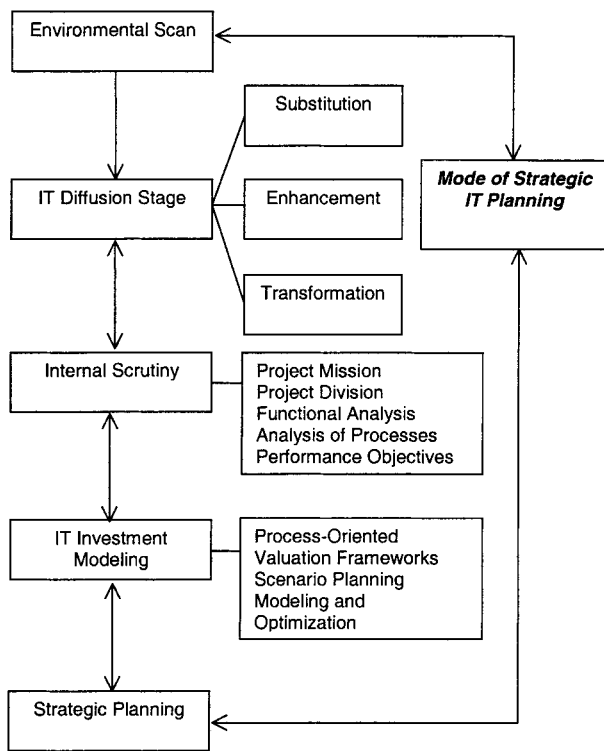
Environmental Scan

Substitution

IT Diffusion Stage

Enhancement

Mode of Strategic IT Planning

Transformation

Internal Scrutiny

Project Mission
Project Division
Functional Analysis
Analysis of Processes
Performance Objectives

IT Investment Modeling

Process-Oriented Valuation Frameworks
Scenario Planning
Modeling and Optimization

Strategic Planning